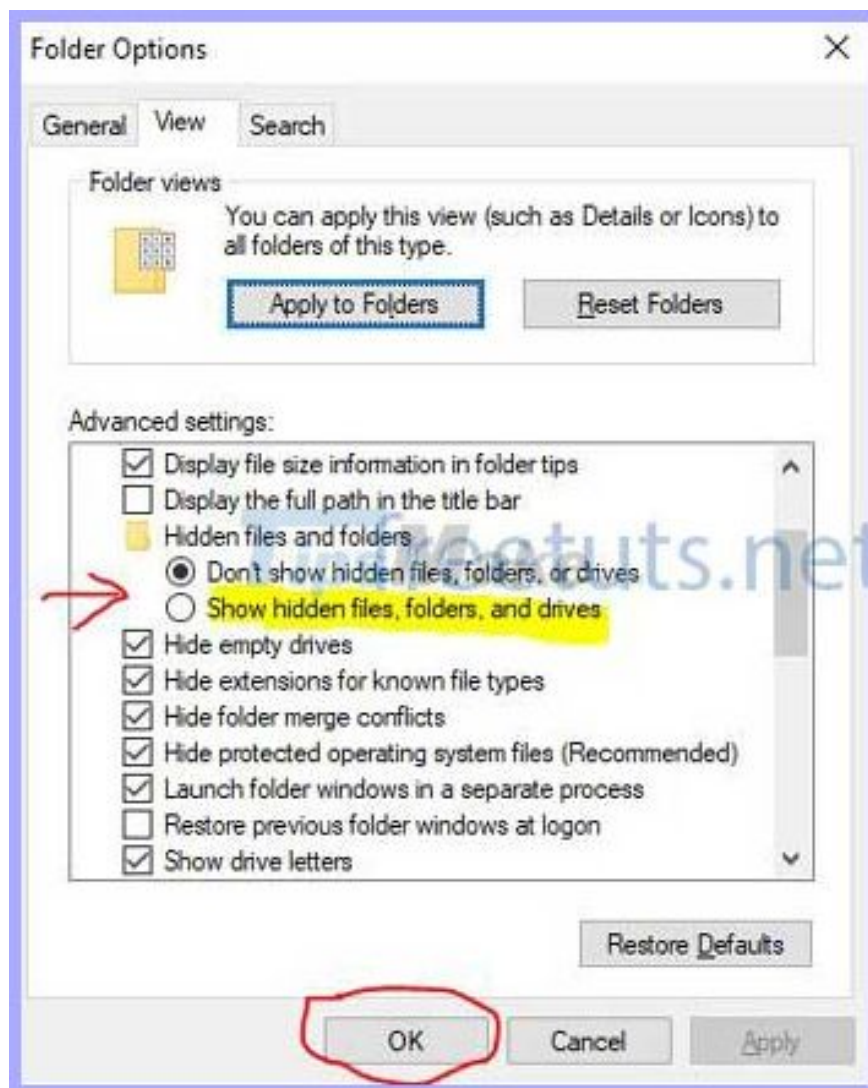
Folder Options

×

General View Search

Folder views

You can apply this view (such as Details or Icons) to all folders of this type.

Apply to Folders

Reset Folders

Advanced settings:

Display file size information in folder tips

Display the full path in the title bar

Hidden files and folders

Don't show hidden files, folders, or drives

Show hidden files, folders, and drives

Hide empty drives

Hide extensions for known file types

Hide folder merge conflicts

Hide protected operating system files (Recommended)

Launch folder windows in a separate process

Restore previous folder windows at logon

Show drive letters

Restore Defaults

OK

Cancel

Apply

TipsMake tuts.net